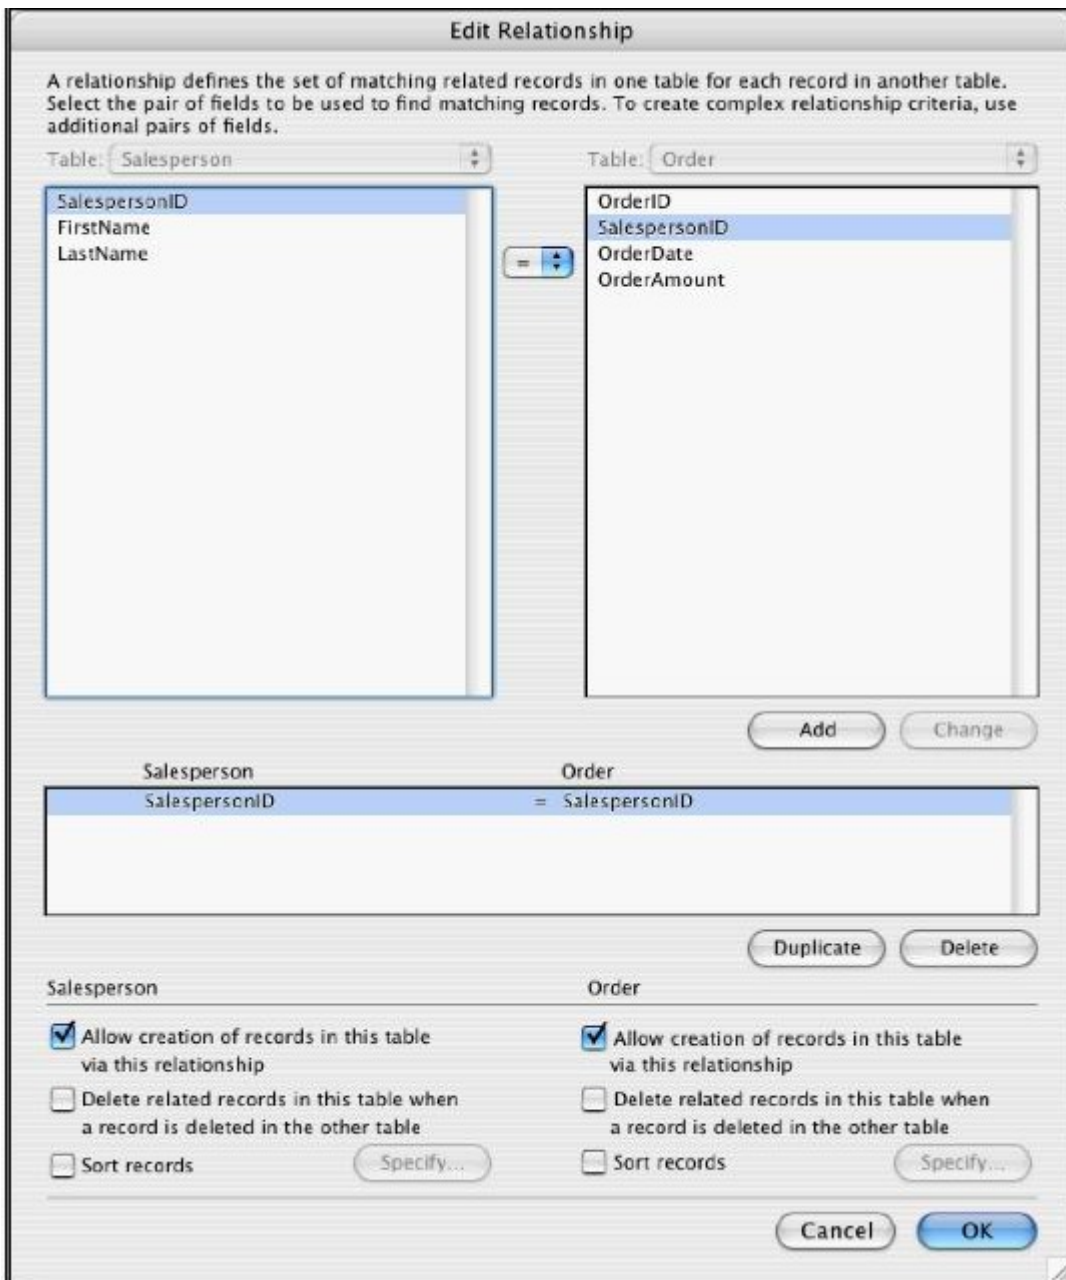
Edit Relationship

A relationship defines the set of matching related records in one table for each record in another table. Select the pair of fields to be used to find matching records. To create complex relationship criteria, use additional pairs of fields.

Table: Salesperson

Table: Order

SalespersonID
FirstName
LastName

=

OrderID
SalespersonID
OrderDate
OrderAmount

Add
Change

| Salesperson | | Order |
|---|---|---|
| SalespersonID | = | SalespersonID |

Duplicate
Delete

Salesperson

Allow creation of records in this table via this relationship

Delete related records in this table when a record is deleted in the other table

Sort records
Specify...

Order

Allow creation of records in this table via this relationship

Delete related records in this table when a record is deleted in the other table

Sort records
Specify...

Cancel
OK